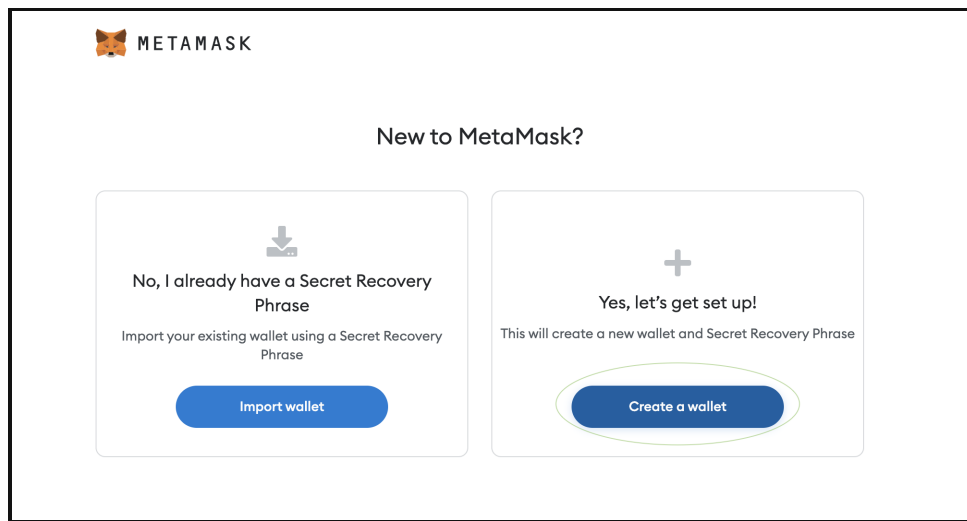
METAMASK

New to MetaMask?

No, I already have a Secret Recovery Phrase

Import your existing wallet using a Secret Recovery Phrase

Import wallet

Yes, let's get set up!

This will create a new wallet and Secret Recovery Phrase

Create a wallet